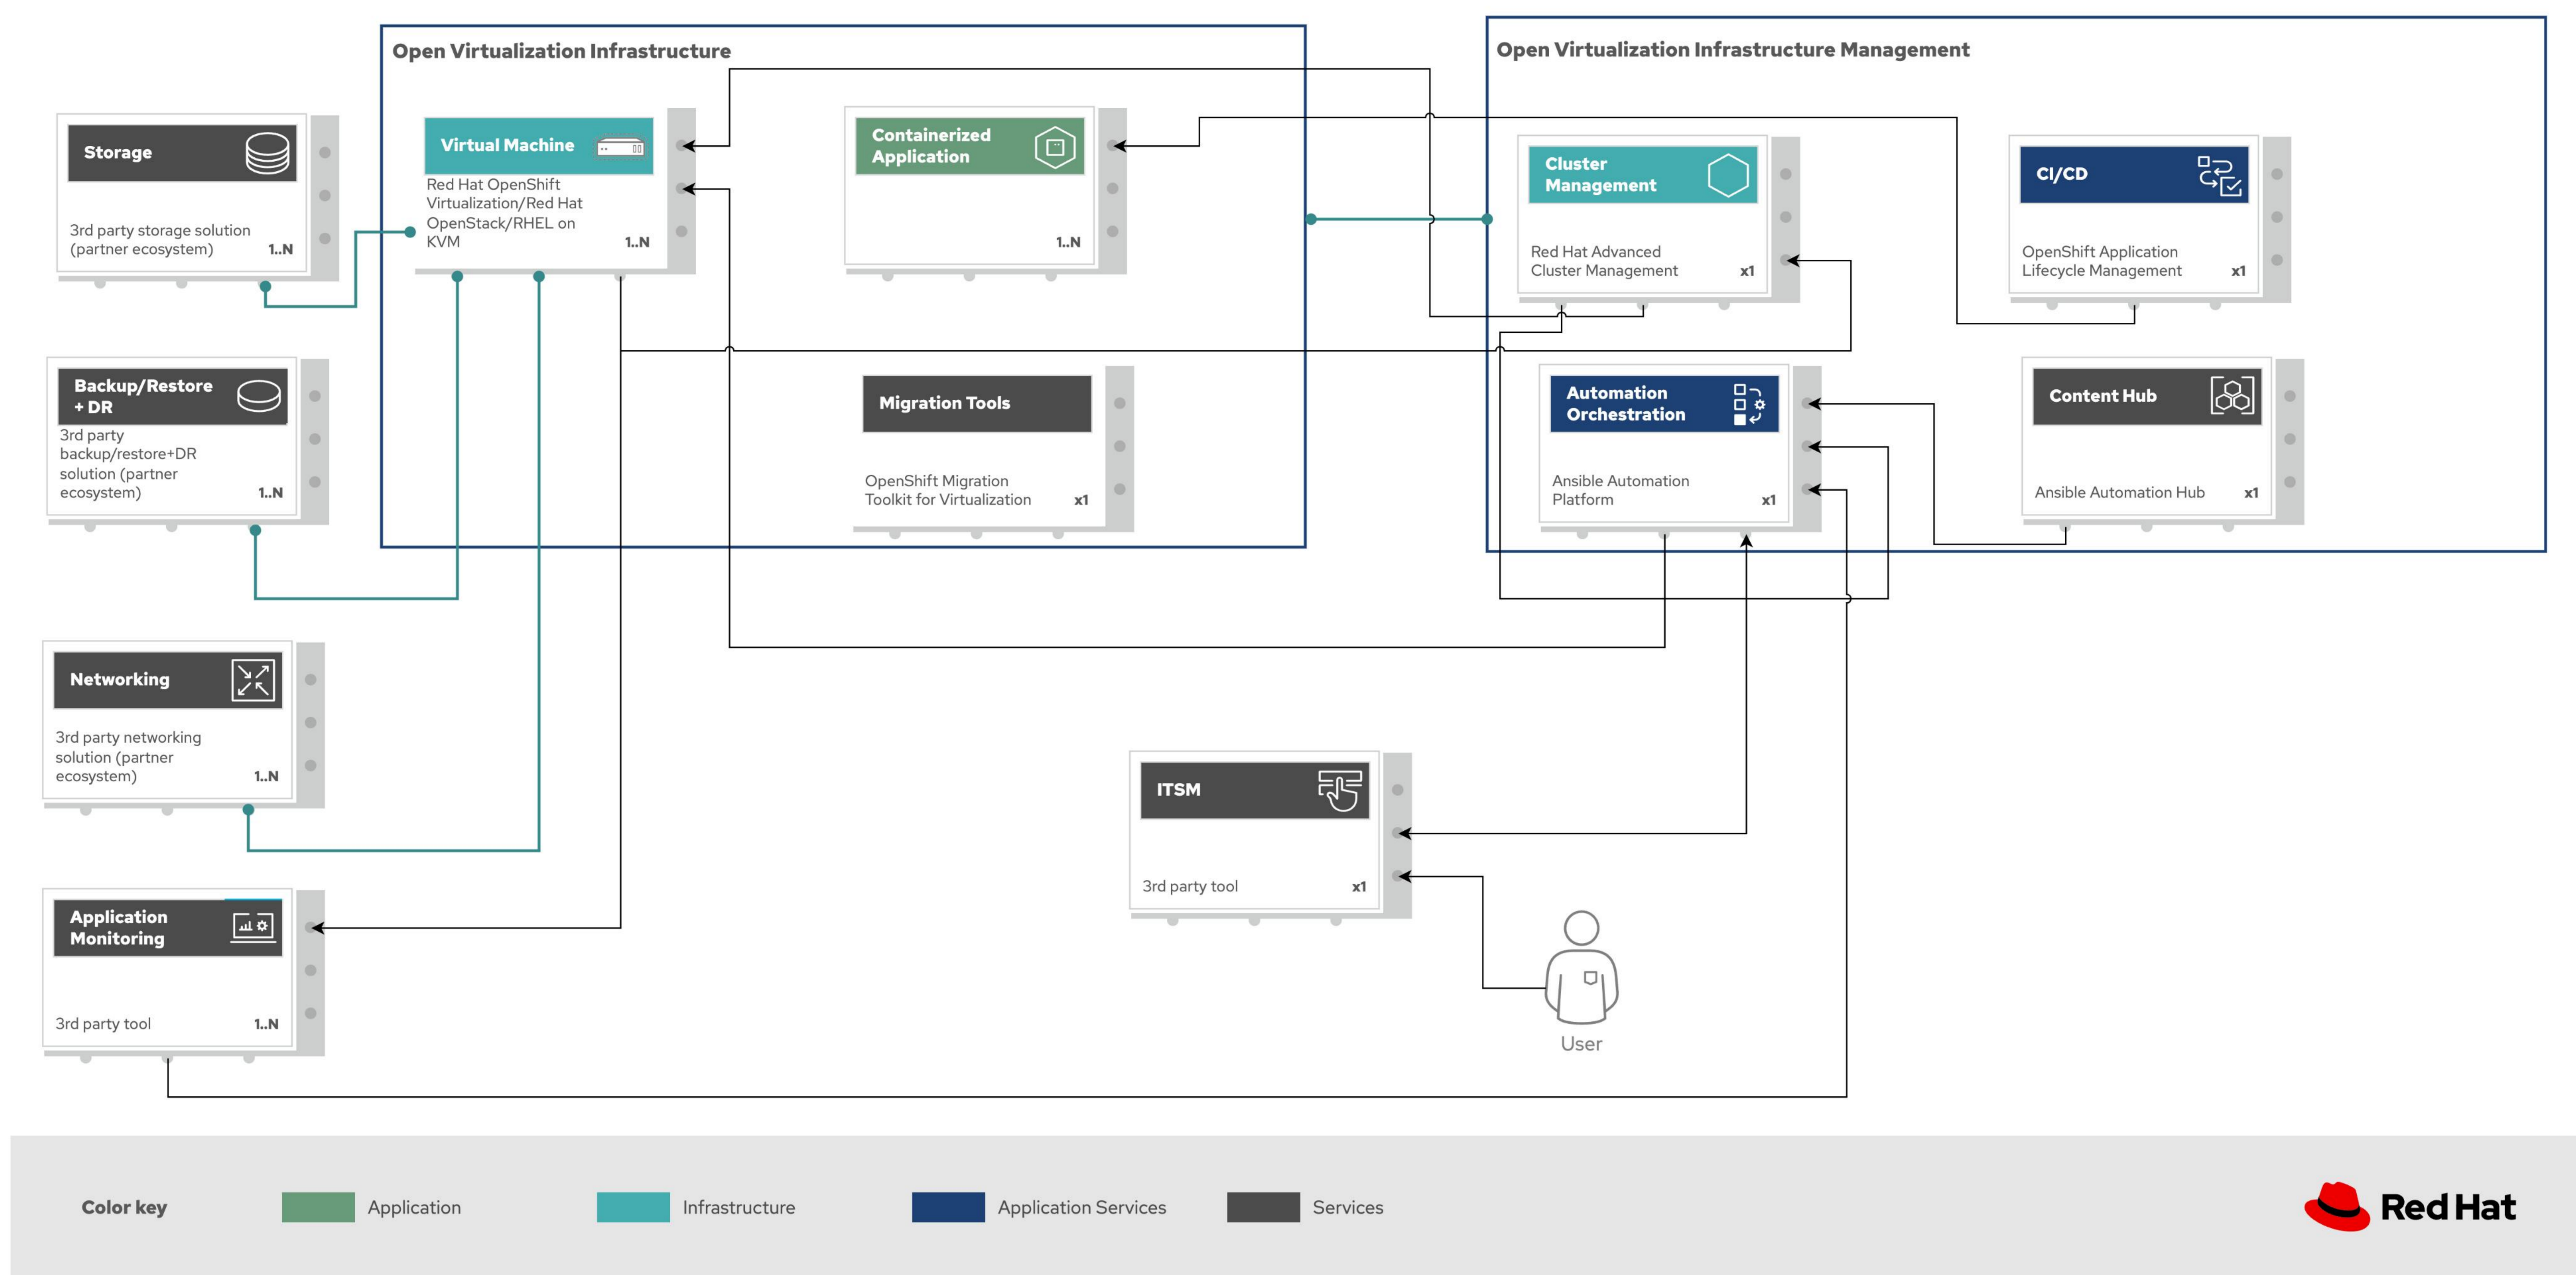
Storage

3rd party storage solution (partner ecosystem) 1..N

Backup/Restore + DR

3rd party backup/restore+DR solution (partner ecosystem) 1..N

Networking

3rd party networking solution (partner ecosystem) 1..N

Application Monitoring

3rd party tool 1..N

Open Virtualization Infrastructure

Virtual Machine

Red Hat OpenShift Virtualization/Red Hat OpenStack/RHEL on KVM 1..N

Containerized Application

1..N

Migration Tools

OpenShift Migration Toolkit for Virtualization x1

Open Virtualization Infrastructure Management

Cluster Management

Red Hat Advanced Cluster Management x1

CI/CD

OpenShift Application Lifecycle Management x1

Automation Orchestration

Ansible Automation Platform x1

Content Hub

Ansible Automation Hub x1

ITSM

3rd party tool x1

User

Color key Application Infrastructure Application Services Services

Red Hat